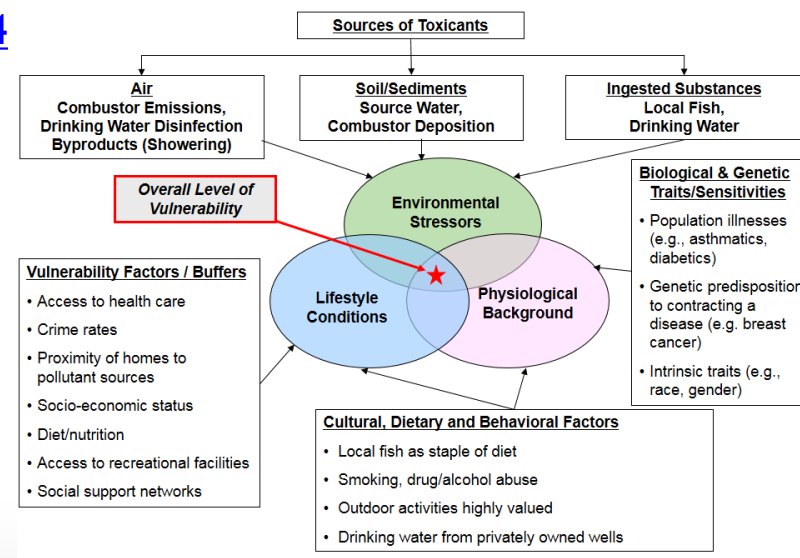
4

Sources of Toxicants

Air
Combustor Emissions, Drinking Water Disinfection Byproducts (Showering)

Soil/Sediments
Source Water, Combustor Deposition

Ingested Substances
Local Fish, Drinking Water

Overall Level of Vulnerability

Environmental Stressors

Lifestyle Conditions

Physiological Background

Biological & Genetic Traits/Sensitivities
- Population illnesses (e.g., asthmatics, diabetics)
- Genetic predisposition to contracting a disease (e.g. breast cancer)
- Intrinsic traits (e.g., race, gender)

Vulnerability Factors / Buffers
- Access to health care
- Crime rates
- Proximity of homes to pollutant sources
- Socio-economic status
- Diet/nutrition
- Access to recreational facilities
- Social support networks

Cultural, Dietary and Behavioral Factors
- Local fish as staple of diet
- Smoking, drug/alcohol abuse
- Outdoor activities highly valued
- Drinking water from privately owned wells